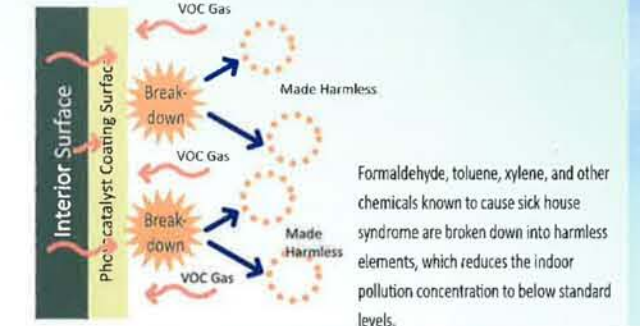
Interior Surface

Photocatalyst Coating Surface

VOC Gas

Break-down

Made Harmless

VOC Gas

Break-down

Made Harmless

VOC Gas

Formaldehyde, toluene, xylene, and other chemicals known to cause sick house syndrome are broken down into harmless elements, which reduces the indoor pollution concentration to below standard levels.